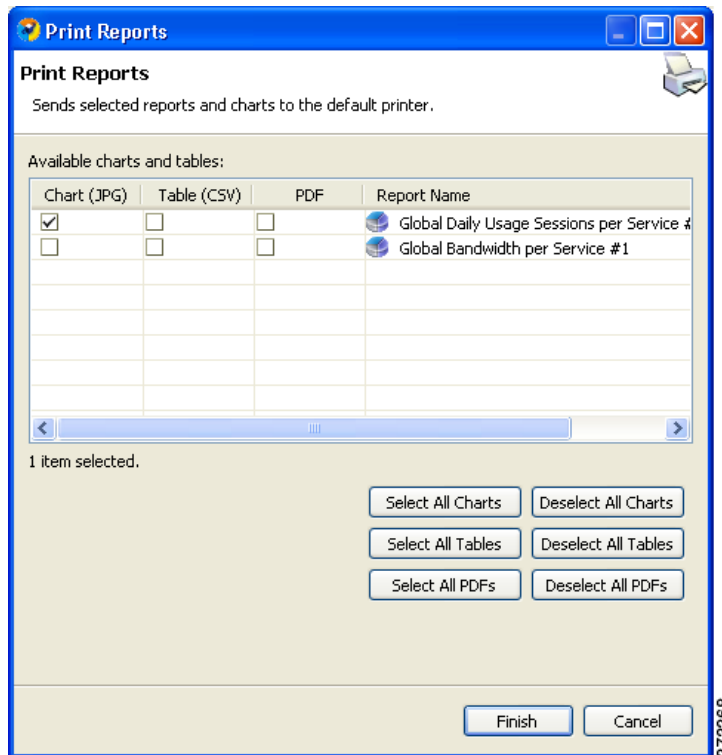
Print Reports

Print Reports

Sends selected reports and charts to the default printer.

Available charts and tables:

| Chart (JPG) | Table (CSV) | PDF | Report Name |
|---|---|---|---|
| ☑ | ☐ | ☐ | Global Daily Usage Sessions per Service # |
| ☐ | ☐ | ☐ | Global Bandwidth per Service #1 |

1 item selected.

Select All Charts
Deselect All Charts
Select All Tables
Deselect All Tables
Select All PDFs
Deselect All PDFs

Finish
Cancel

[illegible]